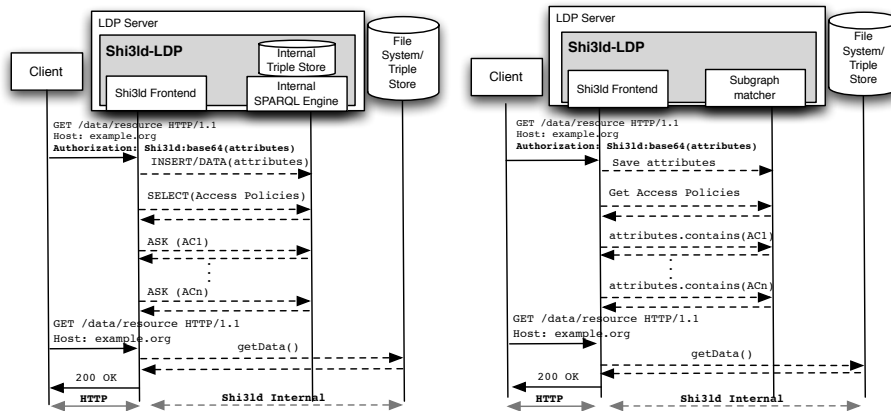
LDP Server

Shi3ld-LDP

Internal Triple Store

Client

Shi3ld Frontend

Internal SPARQL Engine

File System/ Triple Store

GET /data/resource HTTP/1.1
Host: example.org
Authorization: Shi3ld:base64(attributes)

INSERT/DATA(attributes)

SELECT(Access Policies)

ASK (AC1)

ASK (ACn)

GET /data/resource HTTP/1.1
Host: example.org

getData()

200 OK

HTTP

Shi3ld Internal

LDP Server

Shi3ld-LDP

Client

Shi3ld Frontend

Subgraph matcher

File System/ Triple Store

GET /data/resource HTTP/1.1
Host: example.org
Authorization: Shi3ld:base64(attributes)

Save attributes

Get Access Policies

attributes.contains(AC1)

attributes.contains(ACn)

GET /data/resource HTTP/1.1
Host: example.org

getData()

200 OK

HTTP

Shi3ld Internal